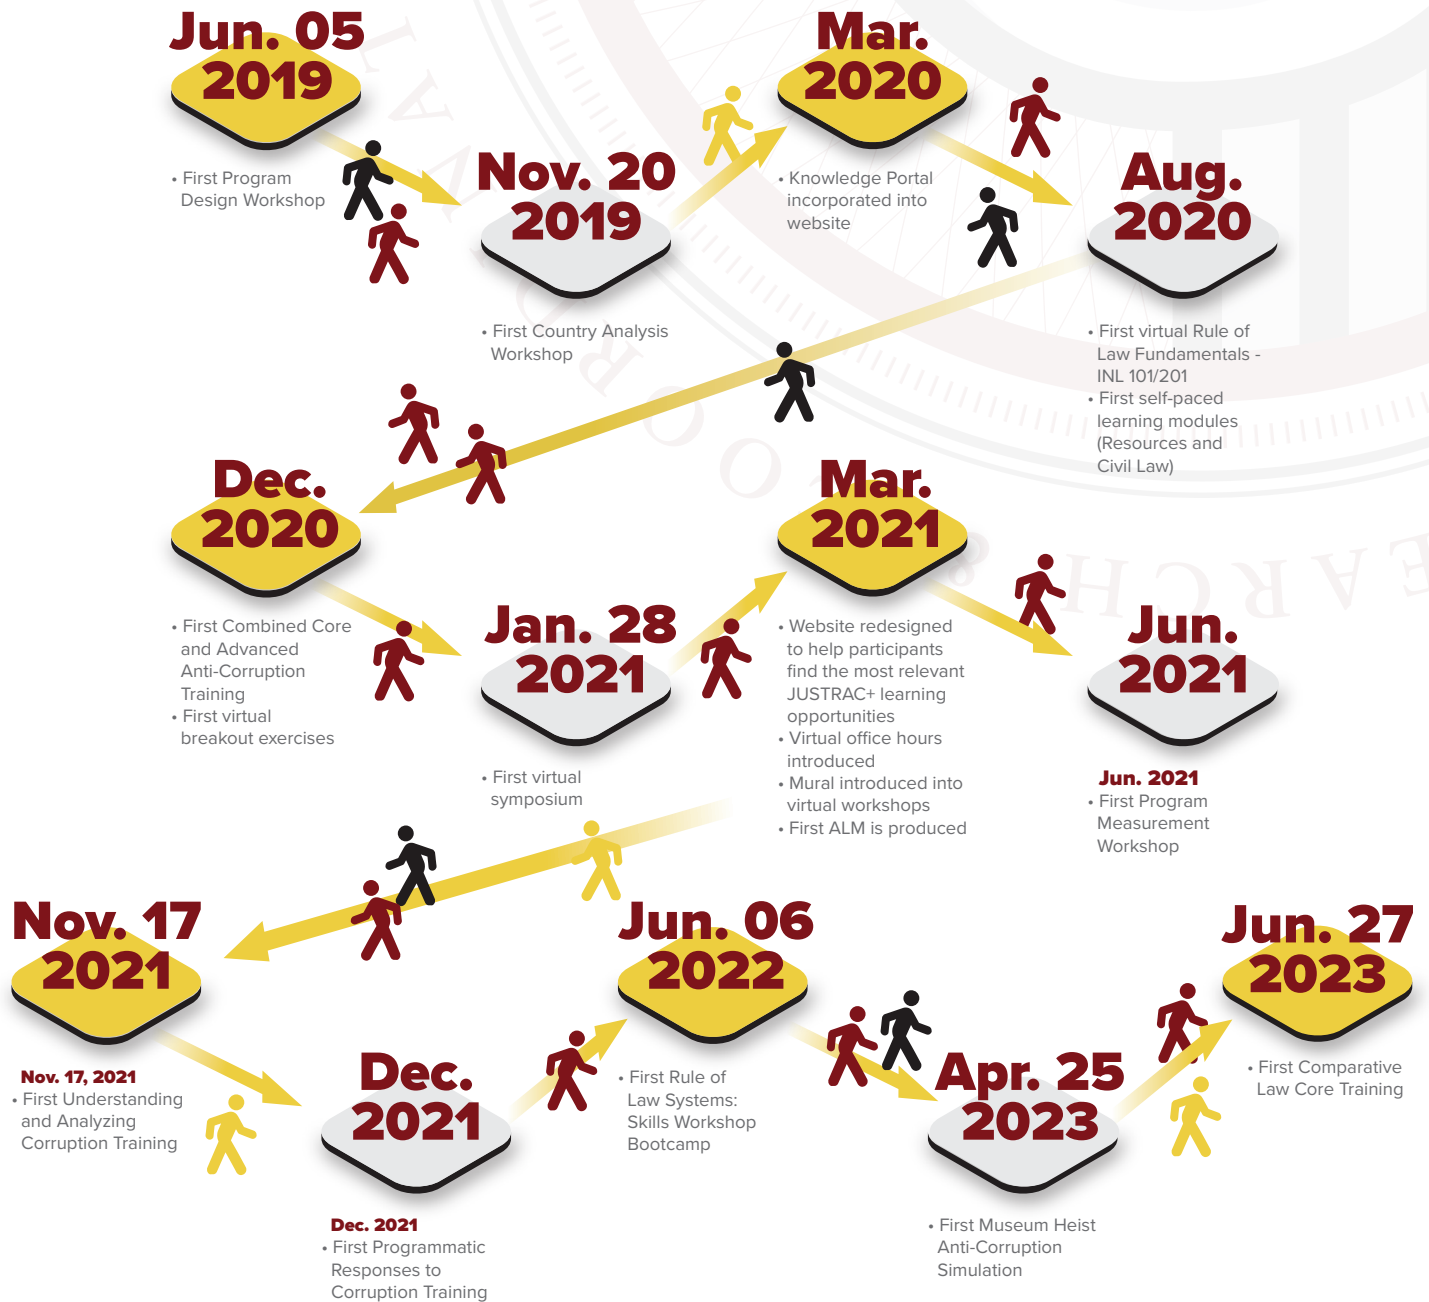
Jun. 05
2019

• First Program Design Workshop

Nov. 20
2019

• First Country Analysis Workshop

Mar.
2020

• Knowledge Portal incorporated into website

Aug.
2020

• First virtual Rule of Law Fundamentals - INL 101/201
• First self-paced learning modules (Resources and Civil Law)

Dec.
2020

• First Combined Core and Advanced Anti-Corruption Training
• First virtual breakout exercises

Jan. 28
2021

• First virtual symposium

Mar.
2021

• Website redesigned to help participants find the most relevant JUSTRAC+ learning opportunities
• Virtual office hours introduced
• Mural introduced into virtual workshops
• First ALM is produced

Jun.
2021

Jun. 2021
• First Program Measurement Workshop

Nov. 17
2021

Nov. 17, 2021
• First Understanding and Analyzing Corruption Training

Dec.
2021

Dec. 2021
• First Programmatic Responses to Corruption Training

Jun. 06
2022

• First Rule of Law Systems: Skills Workshop Bootcamp

Apr. 25
2023

• First Museum Heist Anti-Corruption Simulation

Jun. 27
2023

• First Comparative Law Core Training